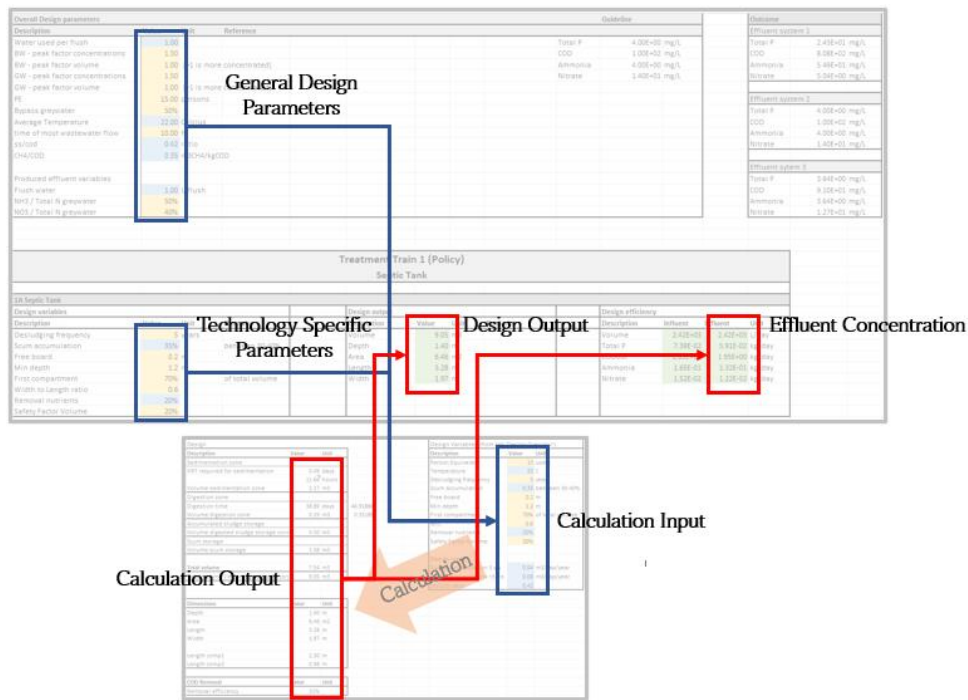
Overall Design parameters | Guideline | Outcome

Description | Unit | Reference

Water used per flush 1.00
BW - peak factor concentrations 1.50
BW - peak factor volume 1.50
GW - peak factor concentrations 1.50
GW - peak factor volume 1.00
PE 15.00 persons
Bypass greywater 50%
Average Temperature 22.00
time of most wastewater flow 10.00
ss/cod 0.42
CH4/COD 0.35

Produced effluent variables
Flush water 1.00
NH3 / Total N greywater 50%
NO3 / Total N greywater 40%

Total P 4.00E+00 mg/L
COD 1.00E+02 mg/L
Ammonia 4.00E+00 mg/L
Nitrate 1.40E+01 mg/L

Effluent system 1
Total P 2.45E+01 mg/L
COD 8.08E+02 mg/L
Ammonia 5.49E+01 mg/L
Nitrate 5.04E+00 mg/L

Effluent system 2
Total P 4.00E+00 mg/L
COD 1.00E+02 mg/L
Ammonia 4.00E+00 mg/L
Nitrate 1.40E+01 mg/L

Effluent system 3
Total P 3.64E+00 mg/L
COD 9.10E+01 mg/L
Ammonia 3.64E+00 mg/L
Nitrate 1.27E+01 mg/L

General Design Parameters

Treatment Train 1 (Policy)
Septic Tank

1A Septic Tank
Design variables
Description
Desludging frequency
Scum accumulation 35%
Free board 0.2
Min depth 1.2
First compartment 70% of total volume
Width to Length ratio 0.6
Removal nutrients 20%
Safety Factor Volume 20%

Technology Specific Parameters

Design output
Volume
Depth
Area
Length
Width 1.97

Value

Design Output

Design efficiency
Description | Influent | Effluent | Unit
Volume 2.42E+03 2.42E+03
Total P 7.36E-02
COD 1.85E+00
Ammonia 1.65E-01 1.32E-01
Nitrate 1.32E-02 1.22E-02

Effluent Concentration

Calculation Input

Calculation

Calculation Output

Design
Description | Value | Unit
Sedimentation zone
Volume sedimentation zone
Digestion zone
Digestion time
Volume digestion zone
Accumulated sludge storage
Scum storage
Volume scum storage
Total volume
Dimension
Depth
Area
Length
Width
COD Removal
Removal efficiency